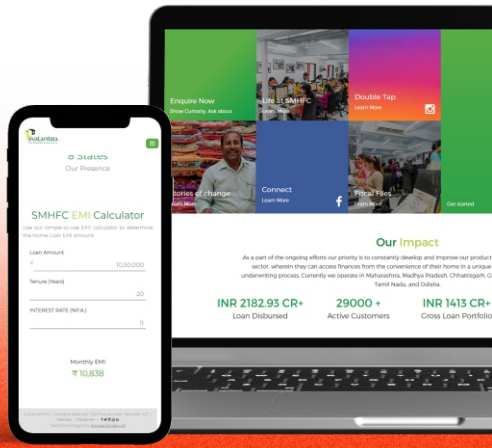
Enquire Now
Show Curiosity, Ask about

Life at SMHFC
Learn More

Double Tap
Learn More

Stories of change
Learn More

Connect
Learn More

Fiscal Files
Learn More

Get started

Our Impact

As a part of the ongoing efforts our priority is to constantly develop and improve our product sector, wherein they can access finances from the convenience of their home in a unique underwriting process. Currently we operate in Maharashtra, Madhya Pradesh, Chhattisgarh, G Tamil Nadu, and Odisha.

INR 2182.93 CR+
Loan Disbursed

29000 +
Active Customers

INR 1413 CR+
Gross Loan Portfolio

SHUBHAM

8 States
Our Presence

SMHFC EMI Calculator

Use our simple-to-use EMI calculator to determine the Home Loan EMI amount.

Loan Amount
₹ 10,00,000

Tenure (Years)
20

INTEREST RATE (%P.A.)
11

Monthly EMI
₹ 10,838

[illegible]